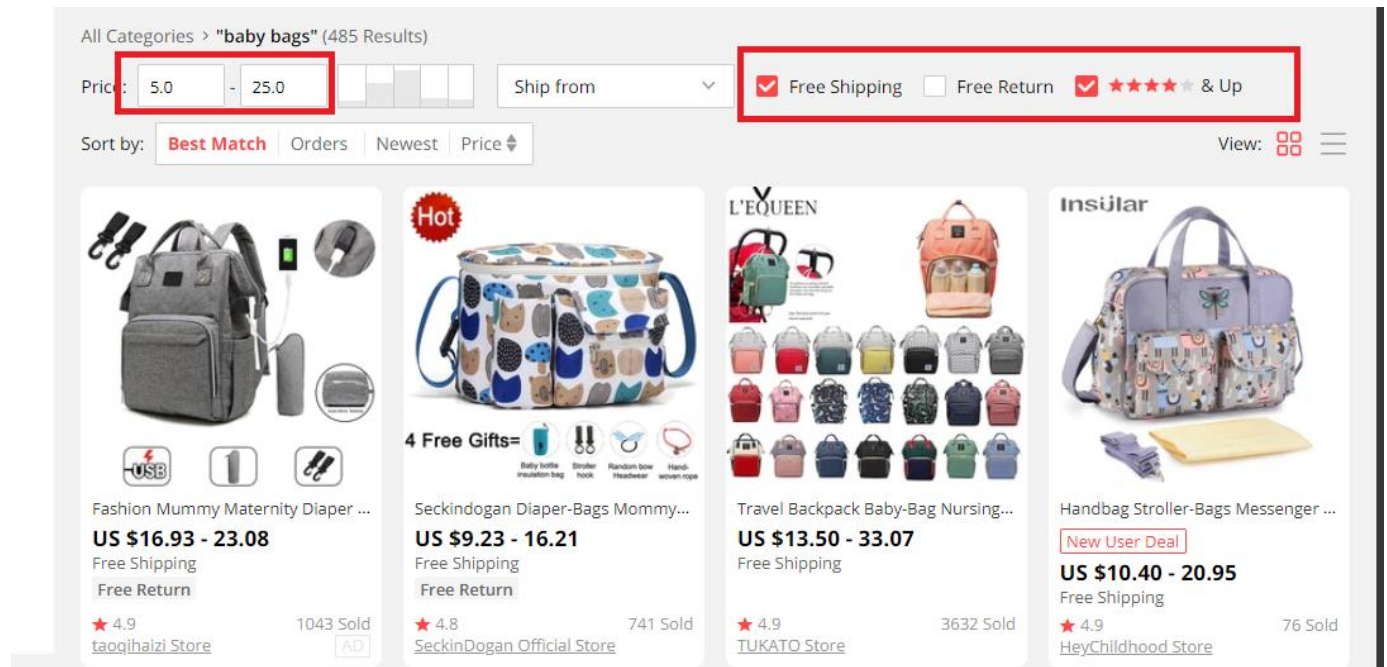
All Categories > "baby bags" (485 Results)

Price: 5.0 - 25.0

Ship from

Free Shipping Free Return ★★★★★ & Up

Sort by: Best Match Orders Newest Price

View:

Hot

4 Free Gifts= Baby bottle insulation bag Stroller hook Random bow Headwear Hand-woven rope

L'EQUEEN

Insular

Fashion Mummy Maternity Diaper ...
US $16.93 - 23.08
Free Shipping
Free Return
★ 4.9 1043 Sold
taoqihaizi Store AD

Seckindogan Diaper-Bags Mommy...
US $9.23 - 16.21
Free Shipping
Free Return
★ 4.8 741 Sold
SeckinDogan Official Store

Travel Backpack Baby-Bag Nursing...
US $13.50 - 33.07
Free Shipping
★ 4.9 3632 Sold
TUKATO Store

Handbag Stroller-Bags Messenger ...
New User Deal
US $10.40 - 20.95
Free Shipping
★ 4.9 76 Sold
HeyChildhood Store